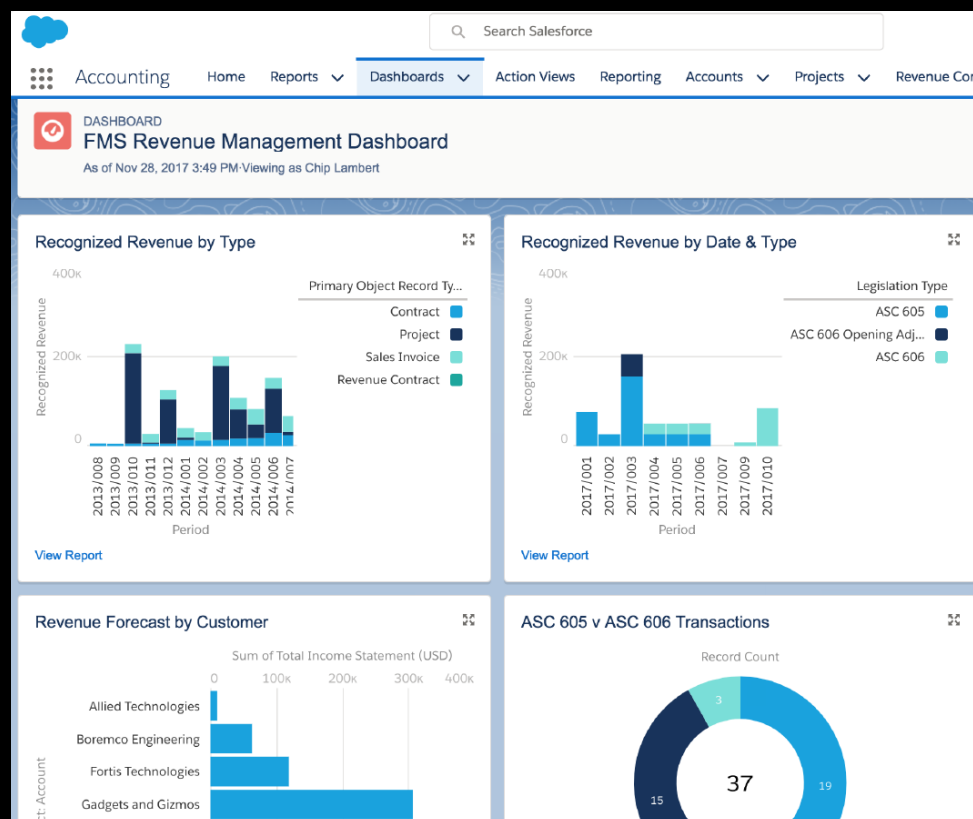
Search Salesforce

Accounting Home Reports Dashboards Action Views Reporting Accounts Projects Revenue Co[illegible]

DASHBOARD
FMS Revenue Management Dashboard
As of Nov 28, 2017 3:49 PM·Viewing as Chip Lambert

Recognized Revenue by Type

400K
200K
0
Recognized Revenue
2013/008
2013/009
2013/010
2013/011
2013/012
2014/001
2014/002
2014/003
2014/004
2014/005
2014/006
2014/007
Period

Primary Object Record Ty...
Contract
Project
Sales Invoice
Revenue Contract

View Report

Recognized Revenue by Date & Type

400K
200K
0
Recognized Revenue
2017/001
2017/002
2017/003
2017/004
2017/005
2017/006
2017/007
2017/008
2017/009
2017/010
Period

Legislation Type
ASC 605
ASC 606 Opening Adj...
ASC 606

View Report

Revenue Forecast by Customer

Sum of Total Income Statement (USD)
0 100K 200K 300K 400K
Allied Technologies
Boremco Engineering
Fortis Technologies
Gadgets and Gizmos
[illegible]t: Account

ASC 605 v ASC 606 Transactions

Record Count
3
15
37
19